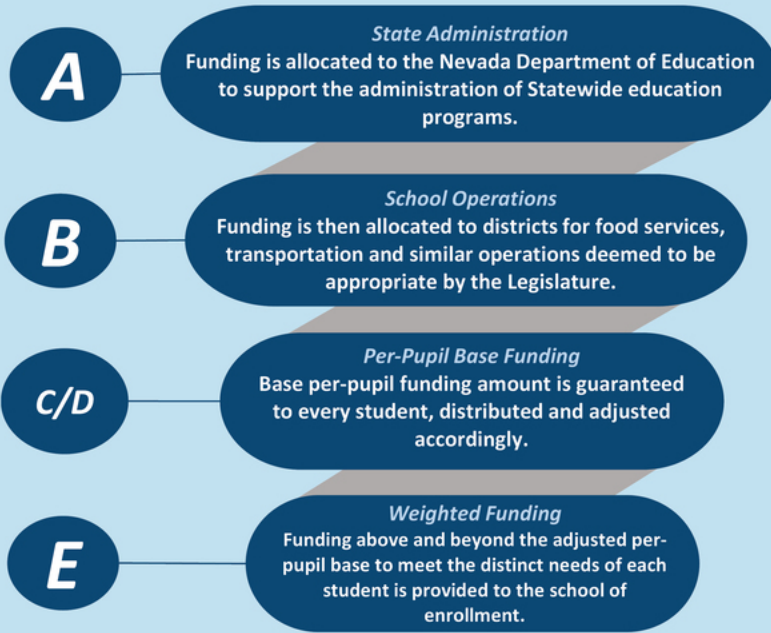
A

State Administration
Funding is allocated to the Nevada Department of Education to support the administration of Statewide education programs.

B

School Operations
Funding is then allocated to districts for food services, transportation and similar operations deemed to be appropriate by the Legislature.

C/D

Per-Pupil Base Funding
Base per-pupil funding amount is guaranteed to every student, distributed and adjusted accordingly.

E

Weighted Funding
Funding above and beyond the adjusted per-pupil base to meet the distinct needs of each student is provided to the school of enrollment.